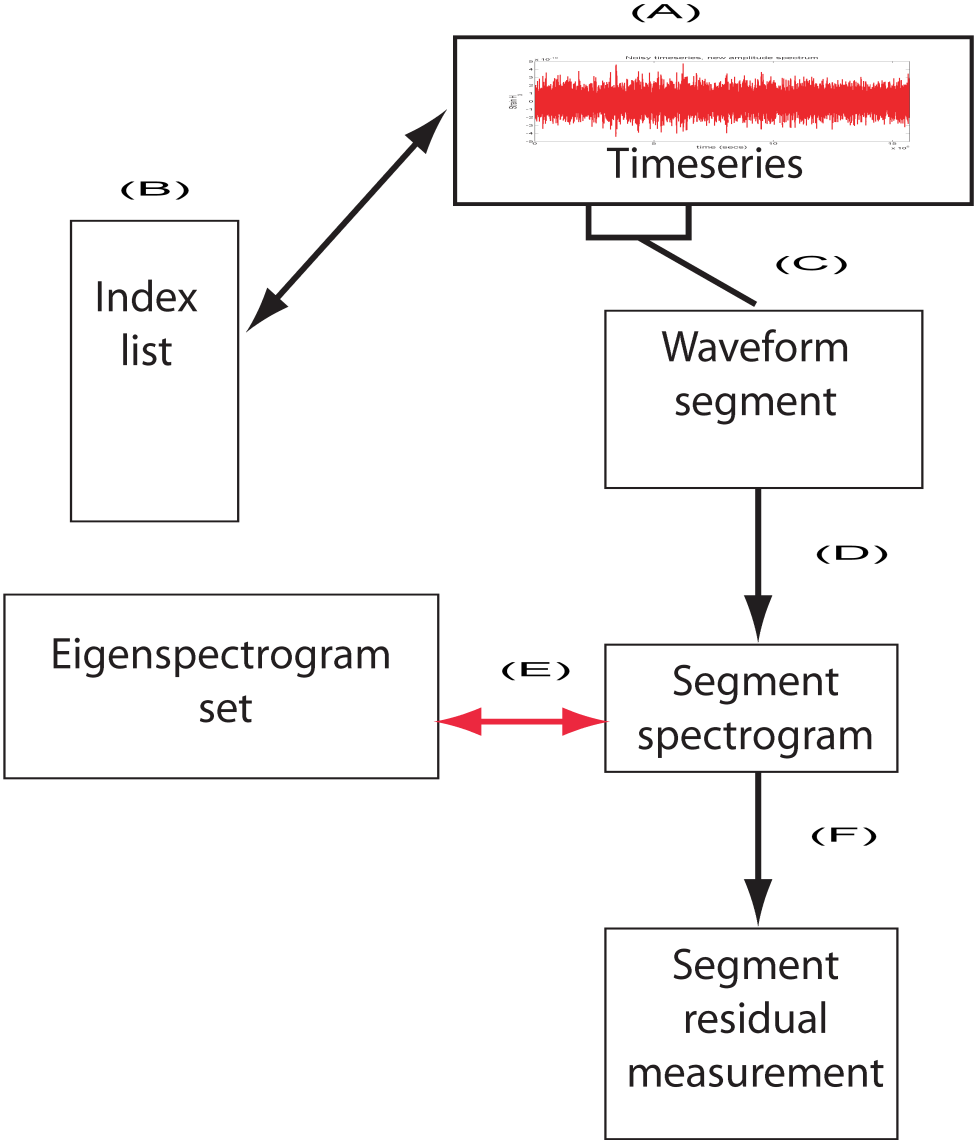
(A)

Noisy timeseries, new amplitude spectrum

Strain H

time (secs)

Timeseries

(B)

Index list

(C)

Waveform segment

(D)

Eigenspectrogram set

(E)

Segment spectrogram

(F)

Segment residual measurement